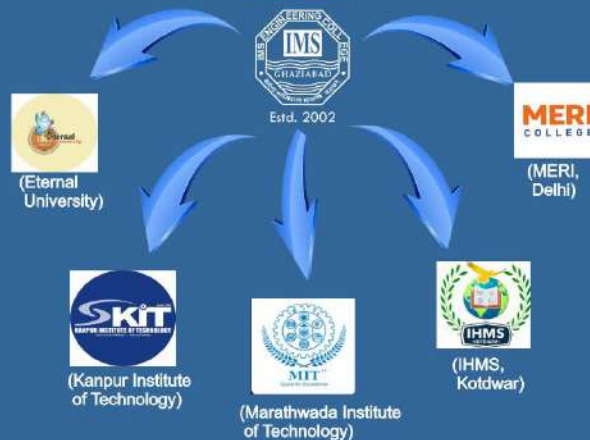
IMS ENGINEERING COLLEGE
IMS
GHAZIABAD
Estd. 2002

Eternal
(Eternal University)

MERI
COLLEGE
(MERI, Delhi)

KIT
KANPUR INSTITUTE OF TECHNOLOGY
(Kanpur Institute of Technology)

MIT
(Marathwada Institute of Technology)

IHMS
(IHMS, Kotdwar)